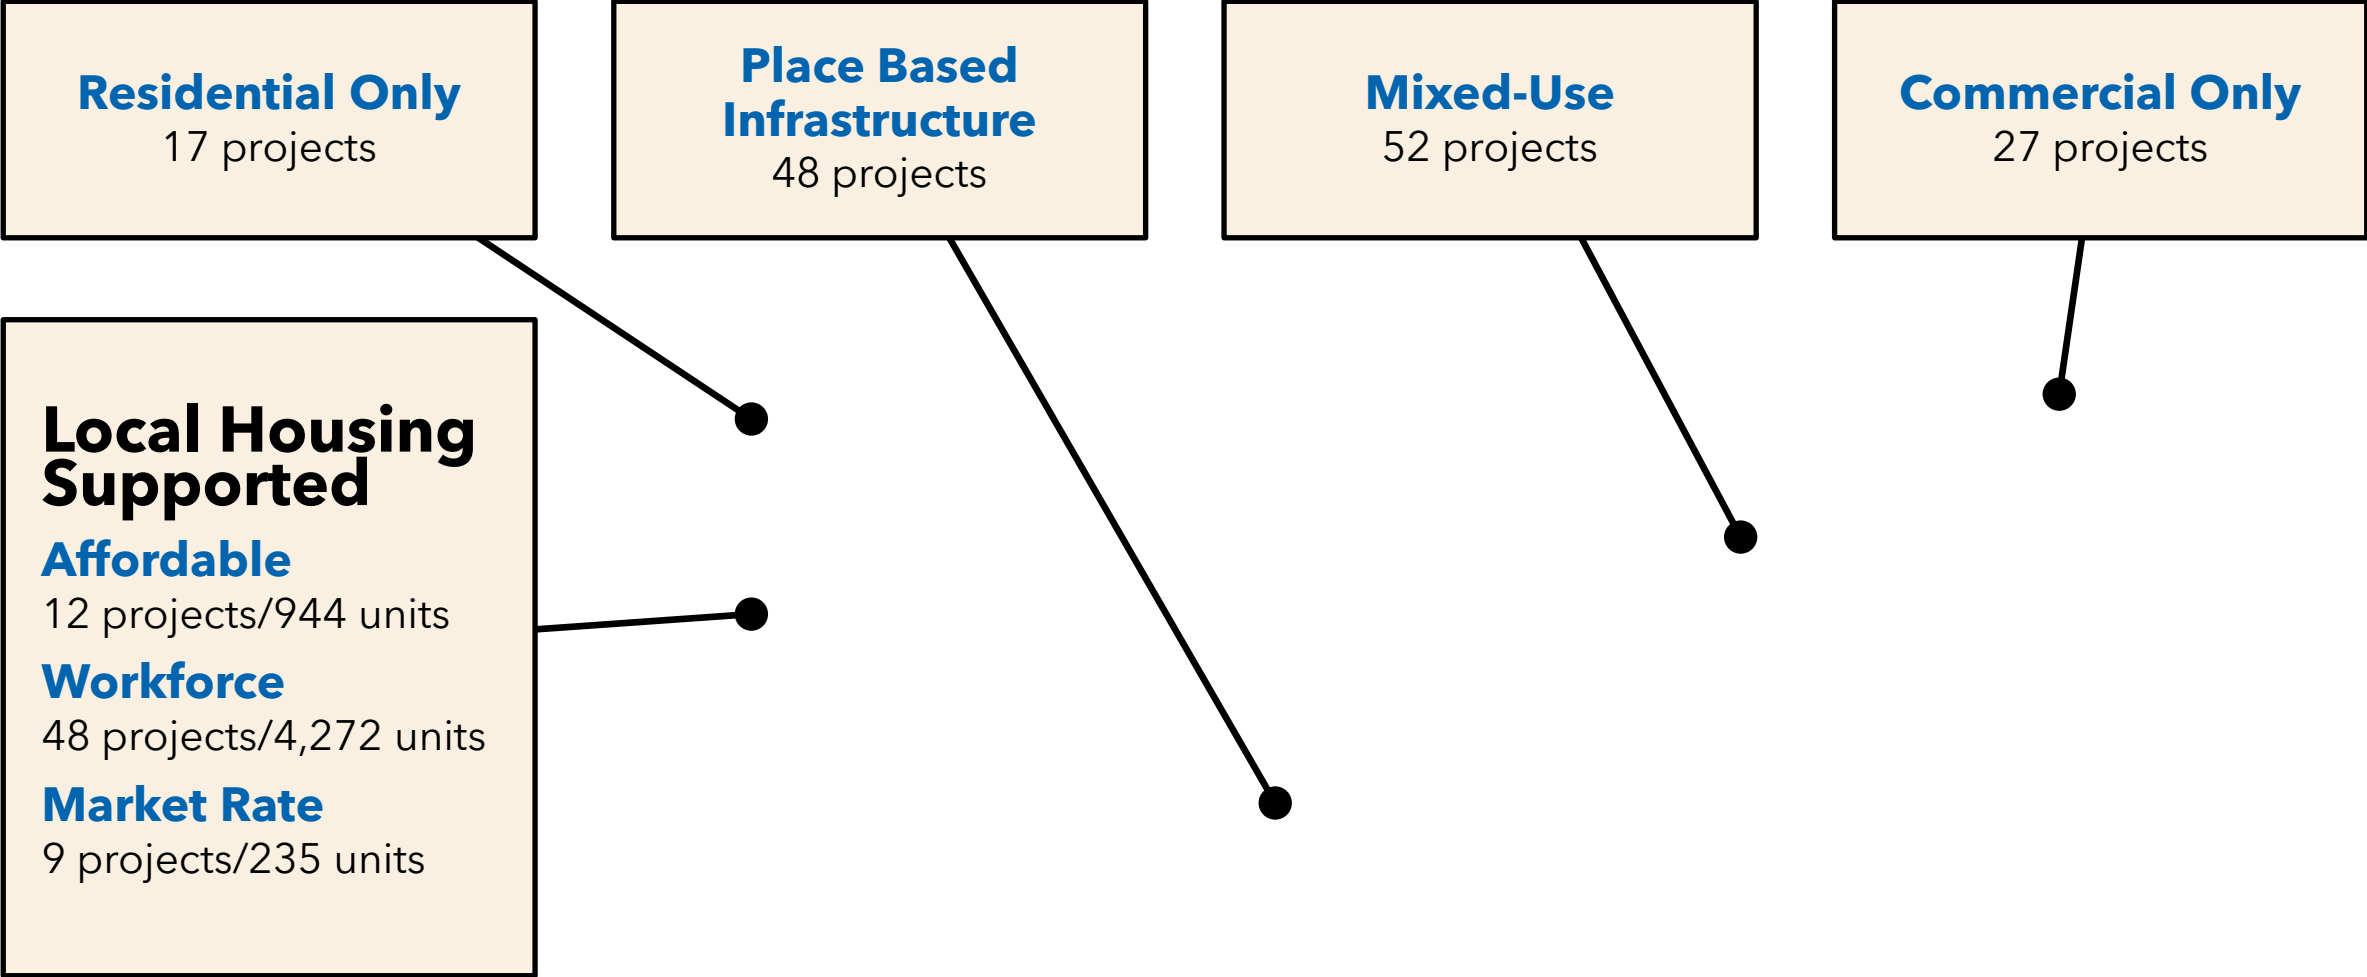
Residential Only
17 projects

Place Based Infrastructure
48 projects

Mixed-Use
52 projects

Commercial Only
27 projects

Local Housing Supported

Affordable
12 projects/944 units

Workforce
48 projects/4,272 units

Market Rate
9 projects/235 units